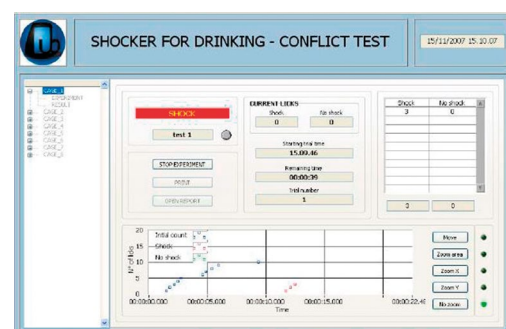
SHOCKER FOR DRINKING - CONFLICT TEST

15/11/2007 15.10.07

CAGE_1
EXPERIMENT
RESULT
CAGE_2
CAGE_3
CAGE_4
CAGE_5
CAGE_6
CAGE_7
CAGE_8

SHOCK

test 1

STOP EXPERIMENT

RESULT

OPEN REPORT

CURRENT LICKS

Shock | No shock
0 | 0

Starting trial time
15.09.46

Remaining time
00:00:39

Trial number
1

| Shock | No shock |
|---|---|
| 3 | 0 |

0 | 0

Initial count
Shock
No shock

20
15
10
5
0

N° of licks

00:00:00.000 00:00:05.000 00:00:10.000 00:00:15.000 00:00:22.45

Time

Move
Zoom area
Zoom X
Zoom Y
No zoom